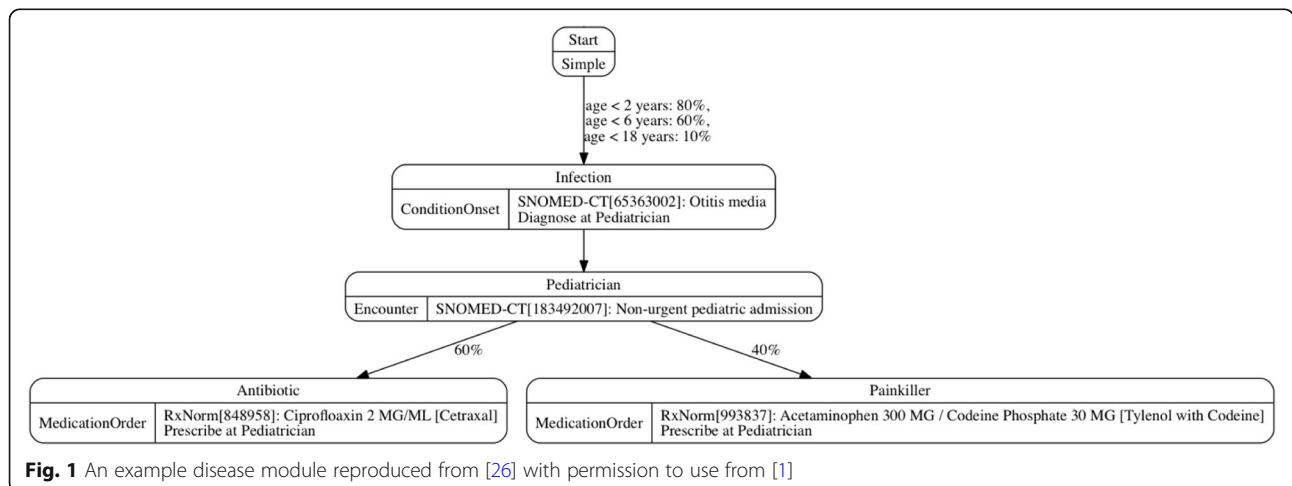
Start
Simple

age < 2 years: 80%,
age < 6 years: 60%,
age < 18 years: 10%

Infection

| ConditionOnset | SNOMED-CT[65363002]: Otitis media Diagnose at Pediatrician |
|---|---|

Pediatrician

| Encounter | SNOMED-CT[183492007]: Non-urgent pediatric admission |
|---|---|

60%

40%

Antibiotic

| MedicationOrder | RxNorm[848958]: Ciprofloaxin 2 MG/ML [Cetraxal] Prescribe at Pediatrician |
|---|---|

Painkiller

| MedicationOrder | RxNorm[993837]: Acetaminophen 300 MG / Codeine Phosphate 30 MG [Tylenol with Codeine] Prescribe at Pediatrician |
|---|---|

**Fig. 1** An example disease module reproduced from [26] with permission to use from [1]